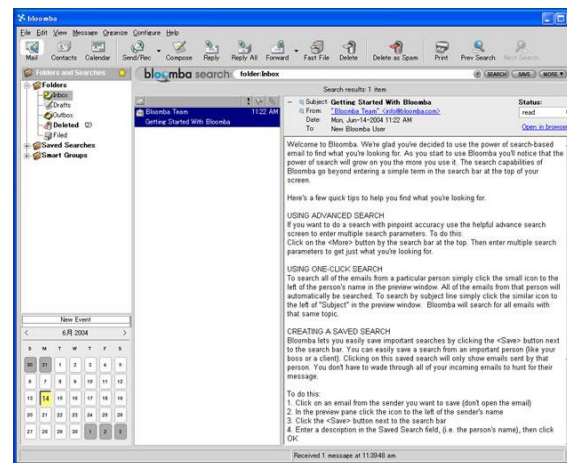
bloomba

File Edit View Message Organize Configure Help

Mail Contacts Calendar Send/Rec Compose Reply Reply All Forward Fast File Delete Delete as Spam Print Prev Search Next Search

Folders and Searches

bloomba search: folder:Inbox

SEARCH SAVE MORE

Folders
Inbox
Drafts
Outbox
Deleted (2)
Filed
Saved Searches
Smart Groups

Search results: 1 item

Bloomba Team 11:22 AM
Getting Started With Bloomba

Subject: Getting Started With Bloomba
From: "Bloomba Team" <info@bloomba.com>
Date: Mon, Jun-14-2004 11:22 AM
To: New Bloomba User

Status:
read
Open in browser

Welcome to Bloomba. We're glad you've decided to use the power of search-based email to find what you're looking for. As you start to use Bloomba you'll notice that the power of search will grow on you the more you use it. The search capabilities of Bloomba go beyond entering a simple term in the search bar at the top of your screen.

Here's a few quick tips to help you find what you're looking for.

USING ADVANCED SEARCH
If you want to do a search with pinpoint accuracy use the helpful advance search screen to enter multiple search parameters. To do this:
Click on the <More> button by the search bar at the top. Then enter multiple search parameters to get just what you're looking for.

USING ONE-CLICK SEARCH
To search all of the emails from a particular person simply click the small icon to the left of the person's name in the preview window. All of the emails from that person will automatically be searched. To search by subject line simply click the similar icon to the left of "Subject" in the preview window. Bloomba will search for all emails with that same topic.

CREATING A SAVED SEARCH
Bloomba lets you easily save important searches by clicking the <Save> button next to the search bar. You can easily save a search from an important person (like your boss or a client). Clicking on this saved search will only show emails sent by that person. You don't have to wade through all of your incoming emails to hunt for their message.

To do this:
1. Click on an email from the sender you want to save (don't open the email)
2. In the preview pane click the icon to the left of the sender's name
3. Click the <Save> button next to the search bar
4. Enter a description in the Saved Search field, (i.e. the person's name), then click OK

New Event

6月 2004

| S | M | T | W | T | F | S |
|---|---|---|---|---|---|---|
| 30 | 31 | 1 | 2 | 3 | 4 | 5 |
| 6 | 7 | 8 | 9 | 10 | 11 | 12 |
| 13 | 14 | 15 | 16 | 17 | 18 | 19 |
| 20 | 21 | 22 | 23 | 24 | 25 | 26 |
| 27 | 28 | 29 | 30 | 1 | 2 | 3 |

Received 1 message at 11:39:48 am